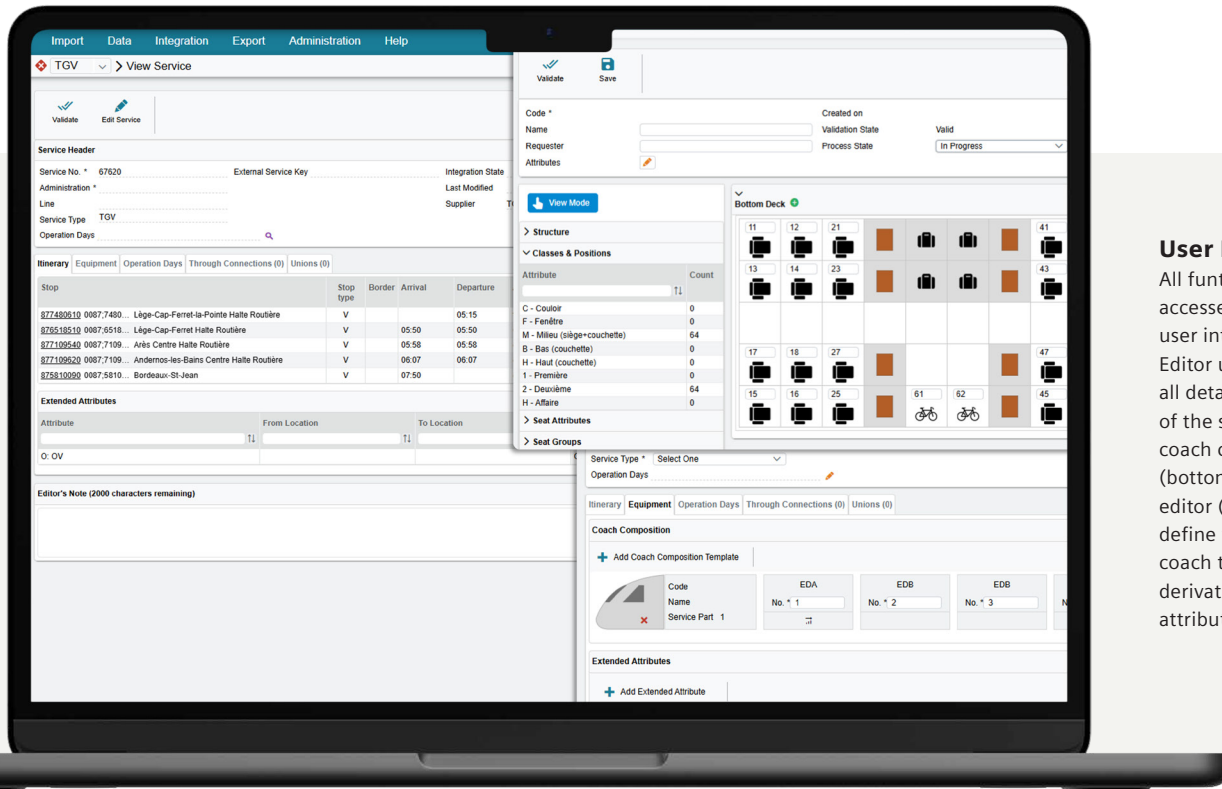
Import Data Integration Export Administration Help

TGV > View Service

Validate Edit Service

Service Header

Service No. * 67620 External Service Key Integration State
Administration * Last Modified
Line Supplier
Service Type TGV
Operation Days

Itinerary Equipment Operation Days Through Connections (0) Unions (0)

| Stop | Stop type | Border | Arrival | Departure |
|---|---|---|---|---|
| 877480610 0087;7480... Lège-Cap-Ferret-la-Pointe Halte Routière | V | | | 05:15 |
| 876518510 0087;6518... Lège-Cap-Ferret Halte Routière | V | | 05:50 | 05:50 |
| 877109540 0087;7109... Arès Centre Halte Routière | V | | 05:58 | 05:58 |
| 877109620 0087;7109... Andernos-les-Bains Centre Halte Routière | V | | 06:07 | 06:07 |
| 875810090 0087;5810... Bordeaux-St-Jean | V | | 07:50 | |

Extended Attributes

| Attribute | From Location | To Location |
|---|---|---|
| O: OV | | |

Editor's Note (2000 characters remaining)

Validate Save

Code * Created on
Name Validation State Valid
Requester Process State In Progress
Attributes

View Mode

> Structure
Classes & Positions

| Attribute | Count |
|---|---|
| C - Couloir | 0 |
| F - Fenêtre | 0 |
| M - Milieu (siège+couchette) | 64 |
| B - Bas (couchette) | 0 |
| H - Haut (couchette) | 0 |
| 1 - Première | 0 |
| 2 - Deuxième | 64 |
| H - Affaire | 0 |

> Seat Attributes
> Seat Groups

Bottom Deck

11 12 21 41
13 14 23 43
17 18 27 47
15 16 25 61 62 45

Service Type * Select One
Operation Days

Itinerary Equipment Operation Days Through Connections (0) Unions (0)

Coach Composition

Add Coach Composition Template

Code
Name
Service Part 1

EDA No. * 1
EDB No. * 2
EDB No. * 3

Extended Attributes

Add Extended Attribute

User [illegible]
All funt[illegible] accesse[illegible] user in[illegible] Editor u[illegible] all deta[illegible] of the s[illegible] coach c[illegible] (botton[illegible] editor ([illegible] define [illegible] coach t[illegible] derivat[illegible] attribu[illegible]